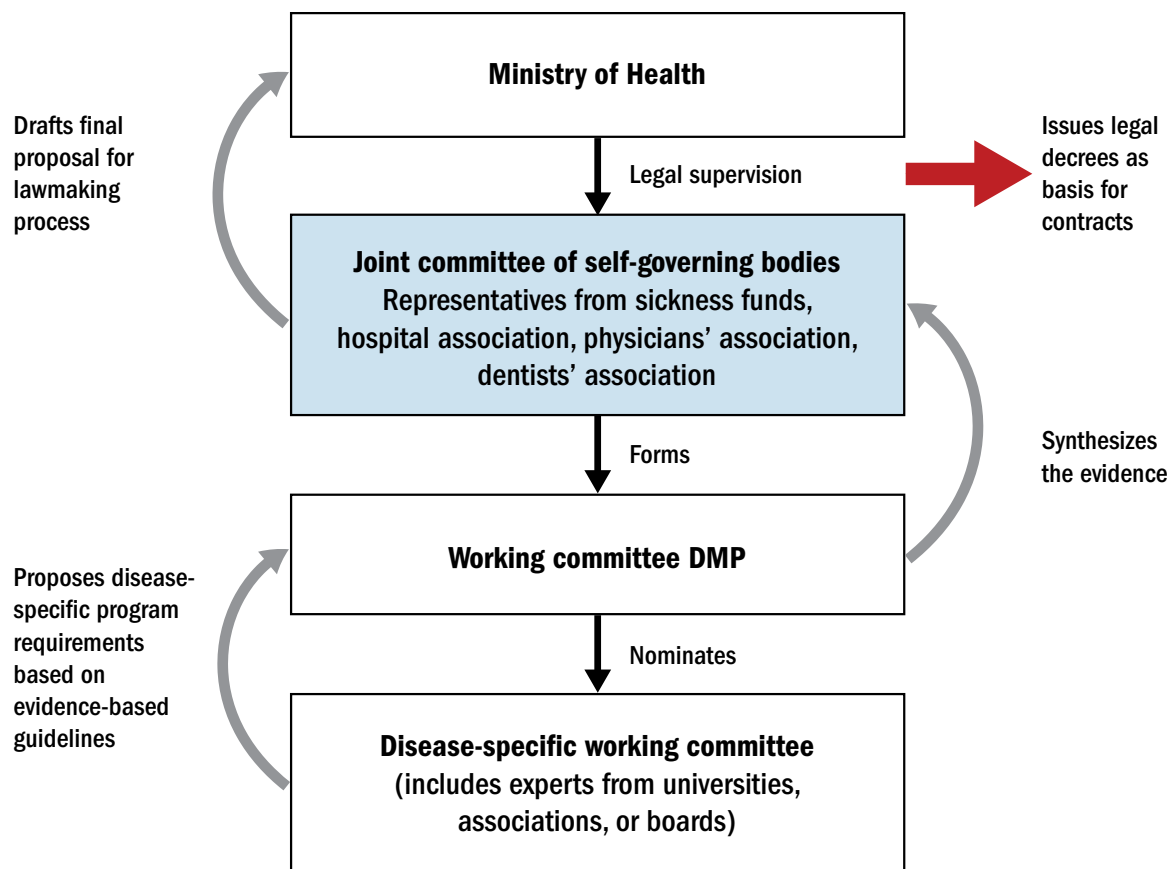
Ministry of Health

Drafts final proposal for lawmaking process

Legal supervision

Issues legal decrees as basis for contracts

Joint committee of self-governing bodies
Representatives from sickness funds, hospital association, physicians' association, dentists' association

Forms

Synthesizes the evidence

Working committee DMP

Proposes disease-specific program requirements based on evidence-based guidelines

Nominates

Disease-specific working committee
(includes experts from universities, associations, or boards)